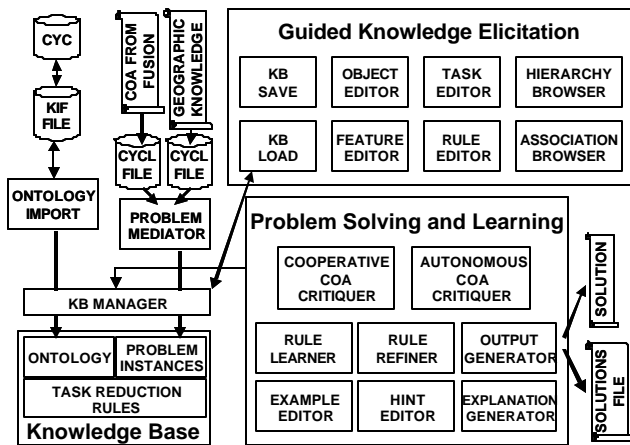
CYC

KIF FILE

COA FROM FUSION

GEOGRAPHIC KNOWLEDGE

CYCL FILE

CYCL FILE

ONTOLOGY IMPORT

PROBLEM MEDIATOR

Guided Knowledge Elicitation

KB SAVE

OBJECT EDITOR

TASK EDITOR

HIERARCHY BROWSER

KB LOAD

FEATURE EDITOR

RULE EDITOR

ASSOCIATION BROWSER

Problem Solving and Learning

COOPERATIVE COA CRITIQUER

AUTONOMOUS COA CRITIQUER

KB MANAGER

RULE LEARNER

RULE REFINER

OUTPUT GENERATOR

SOLUTION

SOLUTIONS FILE

ONTOLOGY

PROBLEM INSTANCES

TASK REDUCTION RULES

EXAMPLE EDITOR

HINT EDITOR

EXPLANATION GENERATOR

Knowledge Base